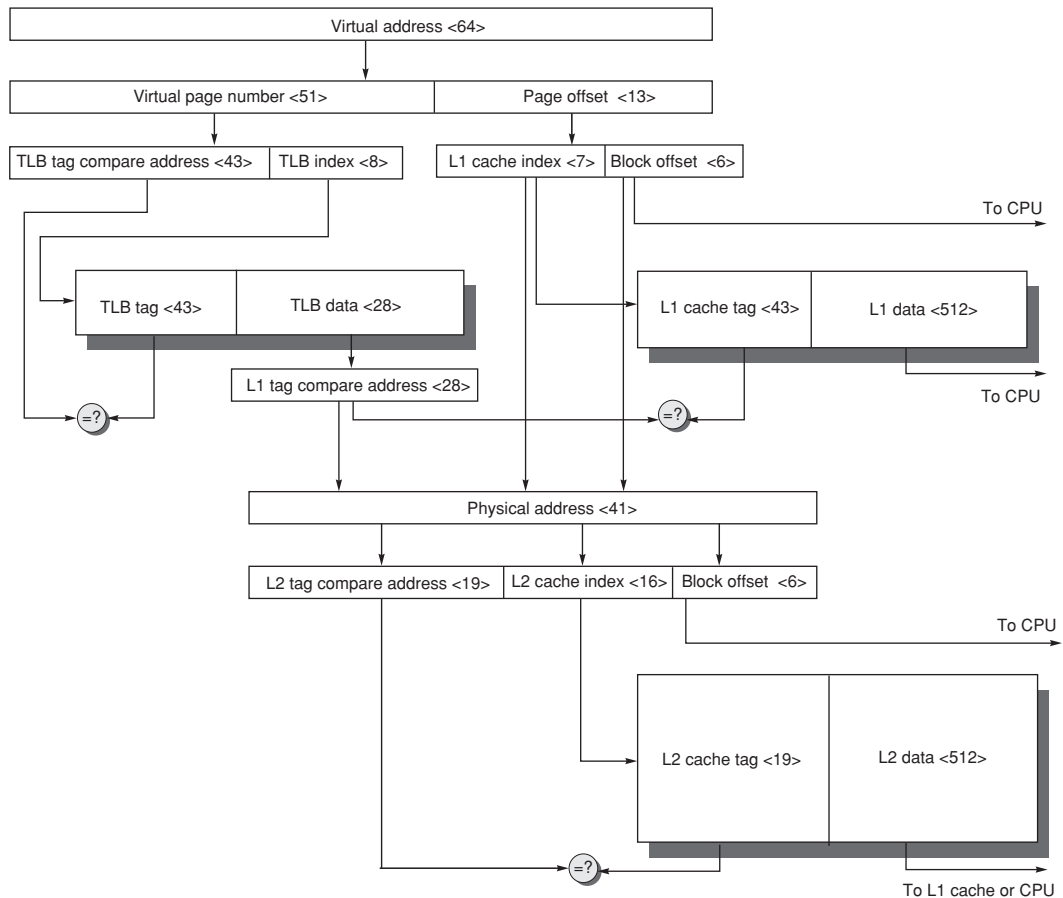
Virtual address <64>

Virtual page number <51>

Page offset <13>

TLB tag compare address <43>

TLB index <8>

L1 cache index <7>

Block offset <6>

To CPU

TLB tag <43>

TLB data <28>

L1 cache tag <43>

L1 data <512>

L1 tag compare address <28>

To CPU

=?

=?

Physical address <41>

L2 tag compare address <19>

L2 cache index <16>

Block offset <6>

To CPU

L2 cache tag <19>

L2 data <512>

=?

To L1 cache or CPU